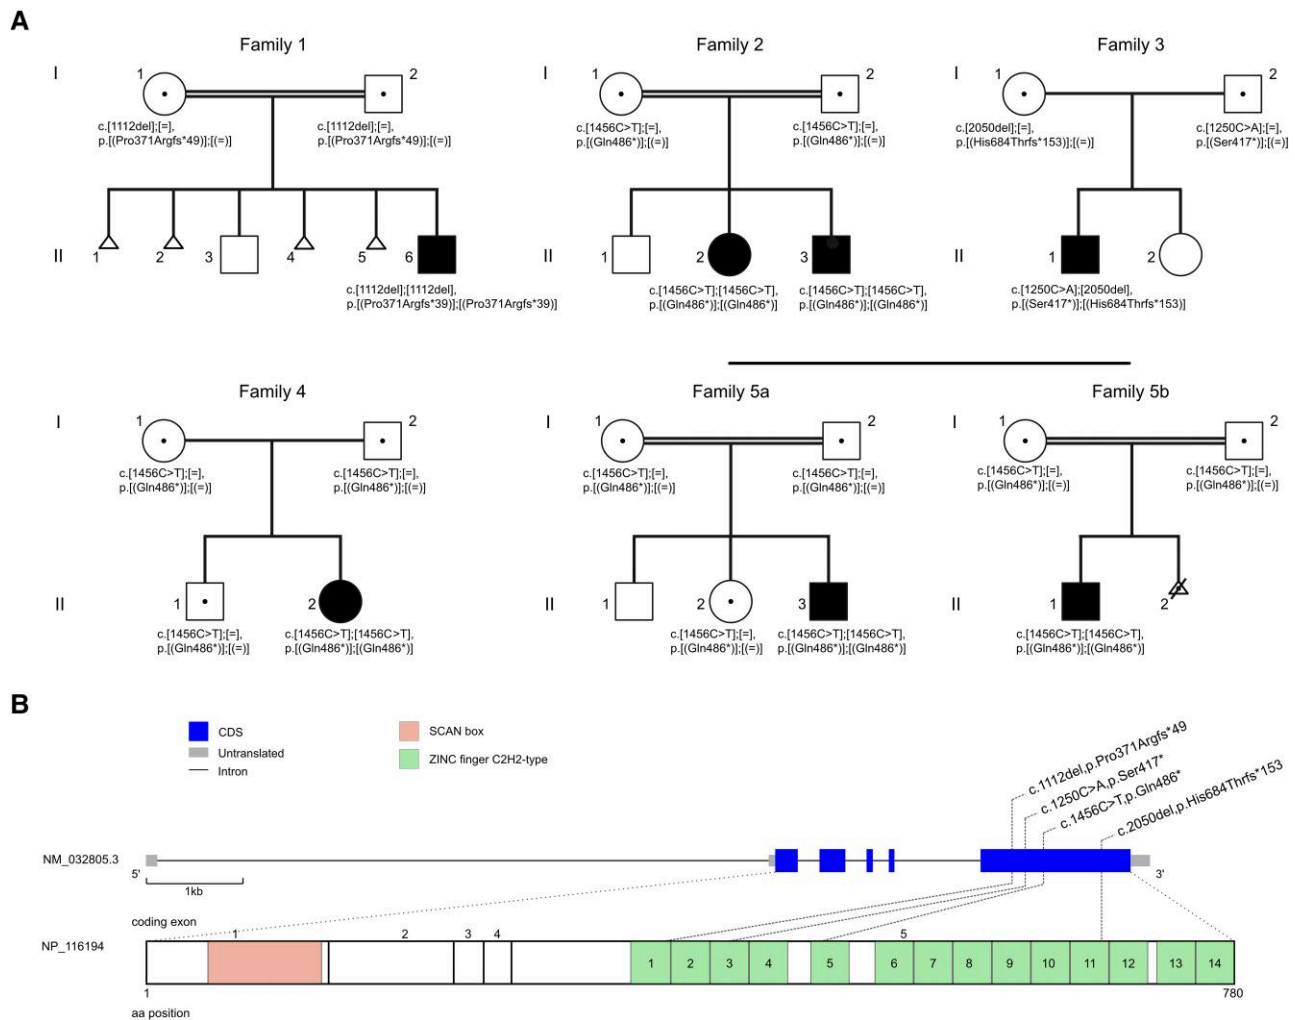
A

Family 1

I
1
2
c.[1112del];[=],
p.[(Pro371Argfs*49)];[(=)]
c.[1112del];[=],
p.[(Pro371Argfs*49)];[(=)]

II
1
2
3
4
5
6
c.[1112del];[1112del],
p.[(Pro371Argfs*39)];[(Pro371Argfs*39)]

Family 2

I
1
2
c.[1456C>T];[=],
p.[(Gln486*)];[(=)]
c.[1456C>T];[=],
p.[(Gln486*)];[(=)]

II
1
2
3
c.[1456C>T];[1456C>T],
p.[(Gln486*)];[(Gln486*)]
c.[1456C>T];[1456C>T],
p.[(Gln486*)];[(Gln486*)]

Family 3

I
1
2
c.[2050del];[=],
p.[(His684Thrfs*153)];[(=)]
c.[1250C>A];[=],
p.[(Ser417*)];[(=)]

II
1
2
c.[1250C>A];[2050del],
p.[(Ser417*)];[(His684Thrfs*153)]

Family 4

I
1
2
c.[1456C>T];[=],
p.[(Gln486*)];[(=)]
c.[1456C>T];[=],
p.[(Gln486*)];[(=)]

II
1
2
c.[1456C>T];[=],
p.[(Gln486*)];[(=)]
c.[1456C>T];[1456C>T],
p.[(Gln486*)];[(Gln486*)]

Family 5a

I
1
2
c.[1456C>T];[=],
p.[(Gln486*)];[(=)]
c.[1456C>T];[=],
p.[(Gln486*)];[(=)]

II
1
2
3
c.[1456C>T];[=],
p.[(Gln486*)];[(=)]
c.[1456C>T];[1456C>T],
p.[(Gln486*)];[(Gln486*)]

Family 5b

I
1
2
c.[1456C>T];[=],
p.[(Gln486*)];[(=)]
c.[1456C>T];[=],
p.[(Gln486*)];[(=)]

II
1
2
c.[1456C>T];[1456C>T],
p.[(Gln486*)];[(Gln486*)]

B

CDS
Untranslated
Intron
SCAN box
ZINC finger C2H2-type

c.1112del,p.Pro371Argfs*49
c.1250C>A,p.Ser417*
c.1456C>T,p.Gln486*
c.2050del,p.His684Thrfs*153

NM_032805.3
5'
1kb
3'
coding exon
NP_116194
1 2 3 4 5
1 2 3 4 5 6 7 8 9 10 11 12 13 14
1
780
aa position